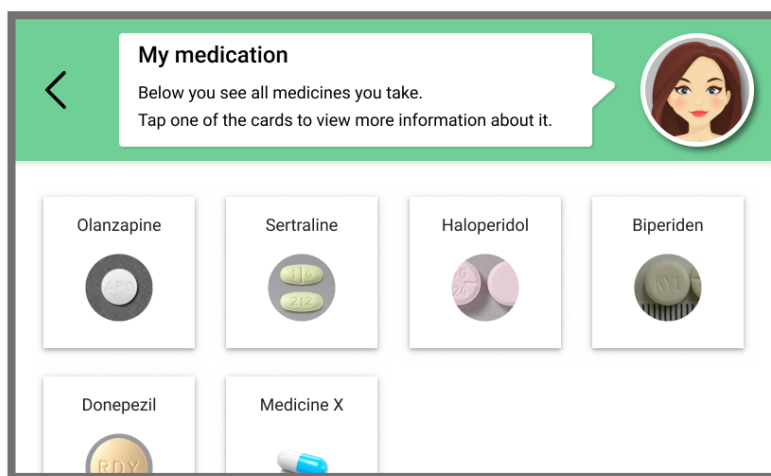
My medication

Below you see all medicines you take.
Tap one of the cards to view more information about it.

Olanzapine

APO

Sertraline

L | G
212

Haloperidol

Biperiden

KT

Donepezil

RDY

Medicine X